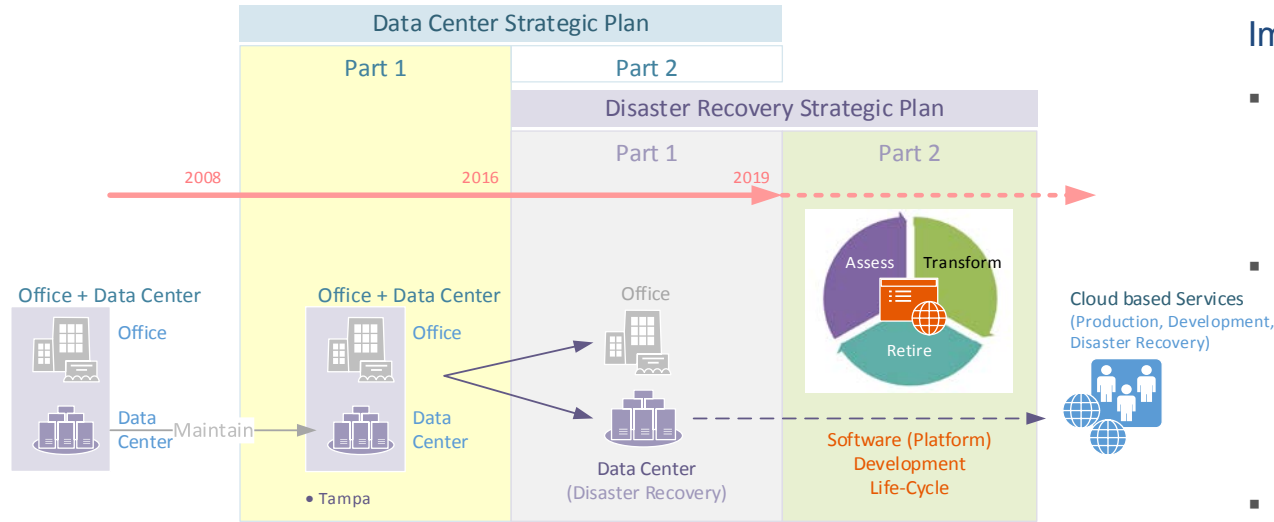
Data Center Strategic Plan

Part 1

Part 2

Disaster Recovery Strategic Plan

Part 1

Part 2

2008

2016

2019

Assess

Transform

Retire

Office + Data Center

Office

Data Center

Maintain

Office + Data Center

Office

Data Center

• Tampa

Office

Data Center
(Disaster Recovery)

Software (Platform) Development Life-Cycle

Cloud based Services
(Production, Development,
Disaster Recovery)

Im

▪

▪

▪